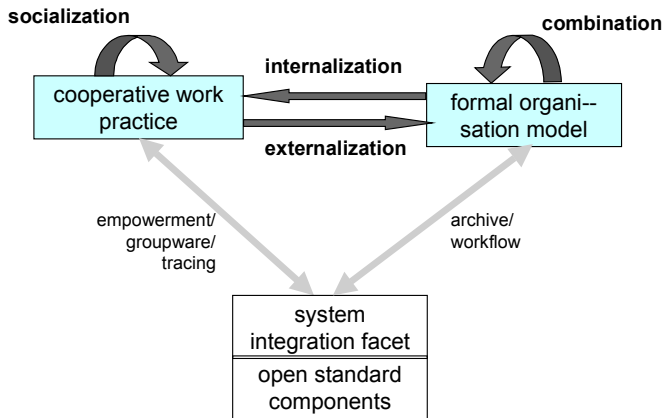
socialization

combination

internalization

cooperative work practice

formal organi--sation model

externalization

empowerment/ groupware/ tracing

archive/ workflow

system integration facet

open standard components